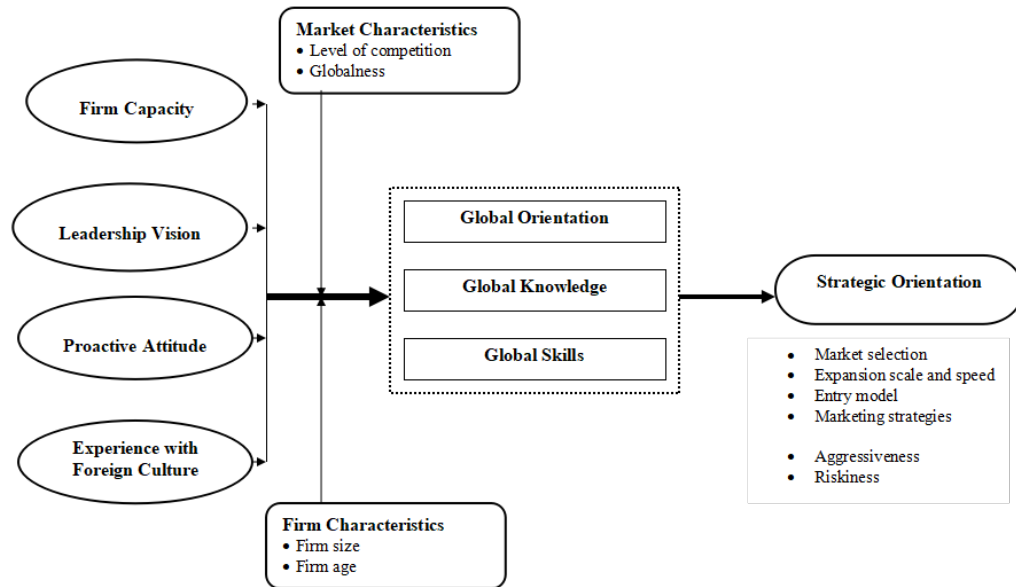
Market Characteristics
• Level of competition
• Globalness

Firm Capacity

Leadership Vision

Proactive Attitude

Experience with Foreign Culture

Global Orientation

Global Knowledge

Global Skills

Strategic Orientation

• Market selection
• Expansion scale and speed
• Entry model
• Marketing strategies

• Aggressiveness
• Riskiness

Firm Characteristics
• Firm size
• Firm age